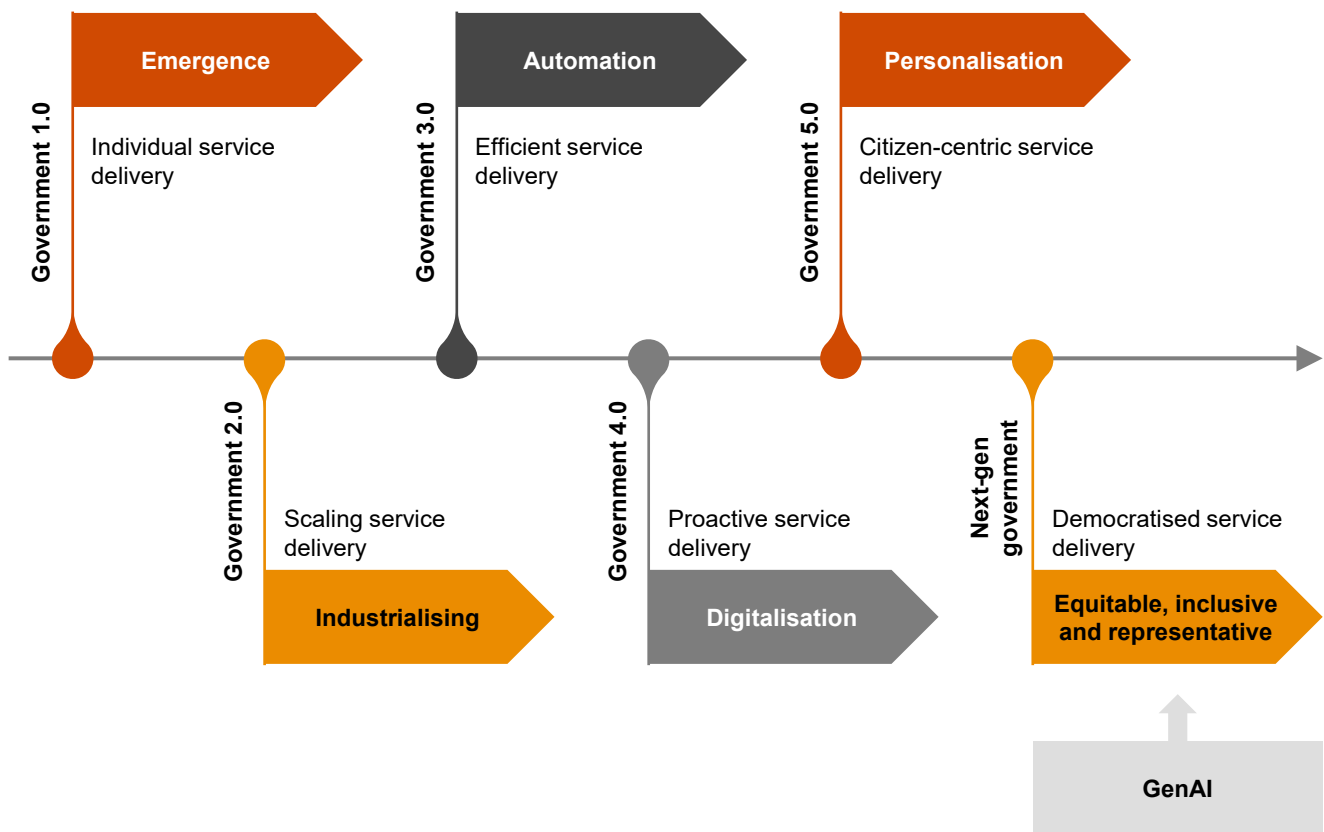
Government 1.0

Emergence

Individual service delivery

Government 2.0

Scaling service delivery

Industrialising

Government 3.0

Automation

Efficient service delivery

Government 4.0

Proactive service delivery

Digitalisation

Government 5.0

Personalisation

Citizen-centric service delivery

Next-gen government

Democratised service delivery

Equitable, inclusive and representative

GenAI